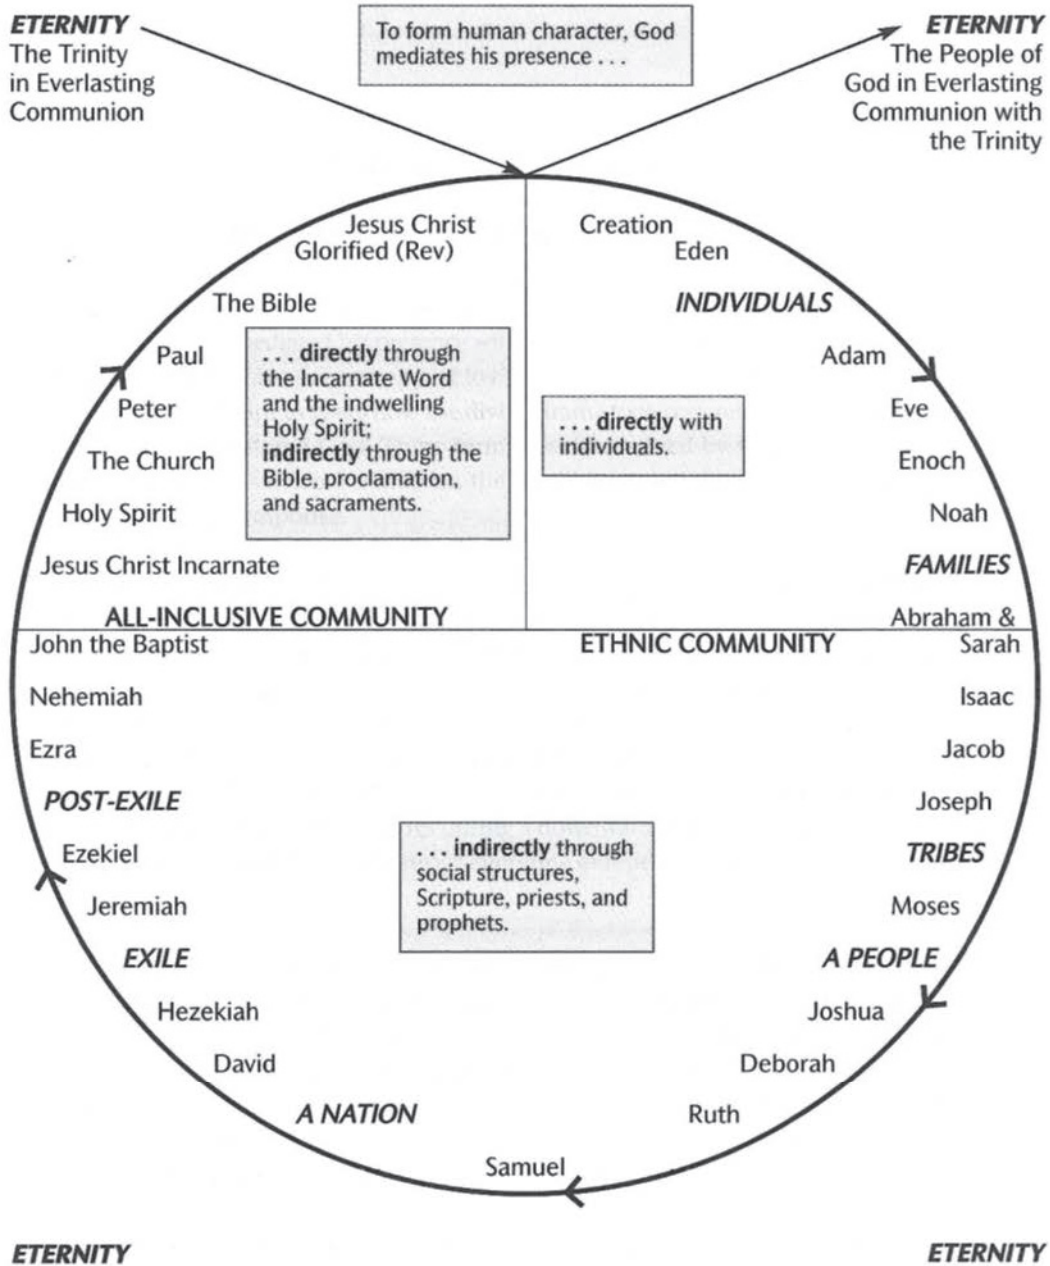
ETERNITY
The Trinity in Everlasting Communion

To form human character, God mediates his presence . . .

ETERNITY
The People of God in Everlasting Communion with the Trinity

Jesus Christ Glorified (Rev)

The Bible

Paul

Peter

The Church

Holy Spirit

Jesus Christ Incarnate

. . . directly through the Incarnate Word and the indwelling Holy Spirit; indirectly through the Bible, proclamation, and sacraments.

Creation

Eden

INDIVIDUALS

Adam

Eve

Enoch

Noah

FAMILIES

. . . directly with individuals.

ALL-INCLUSIVE COMMUNITY

ETHNIC COMMUNITY

Abraham & Sarah

John the Baptist

Nehemiah

Ezra

POST-EXILE

Ezekiel

Jeremiah

EXILE

Hezekiah

David

A NATION

. . . indirectly through social structures, Scripture, priests, and prophets.

Isaac

Jacob

Joseph

TRIBES

Moses

A PEOPLE

Joshua

Deborah

Ruth

Samuel

ETERNITY

ETERNITY